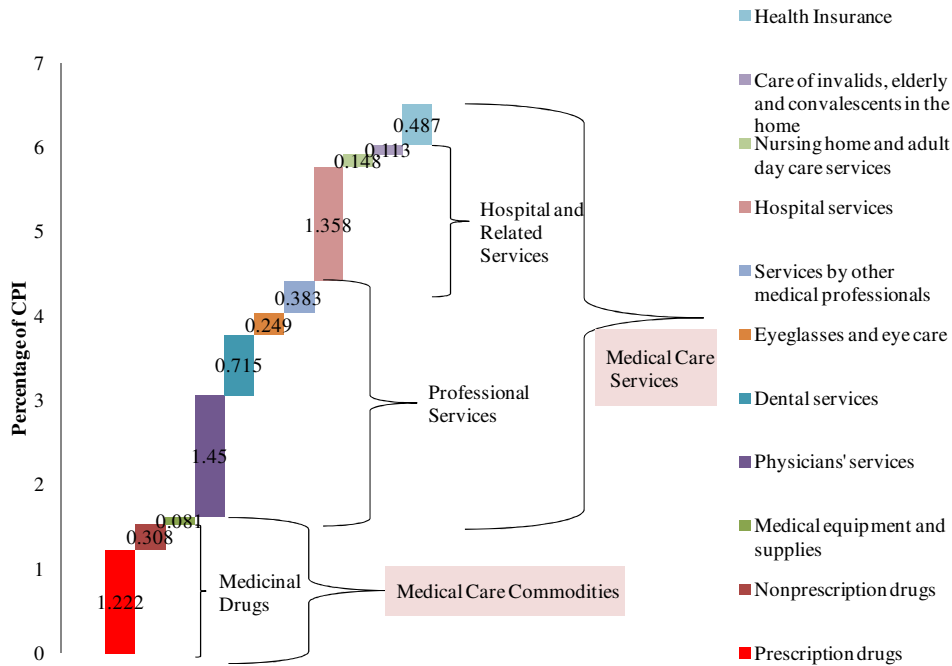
Percentage of CPI

7
6
5
4
3
2
1
0

0.487
0.113
0.148
1.358
0.383
0.249
0.715
1.45
0.081
0.308
1.222

Hospital and Related Services

Professional Services

Medicinal Drugs

Medical Care Services

Medical Care Commodities

Health Insurance
Care of invalids, elderly and convalescents in the home
Nursing home and adult day care services
Hospital services
Services by other medical professionals
Eyeglasses and eye care
Dental services
Physicians' services
Medical equipment and supplies
Nonprescription drugs
Prescription drugs